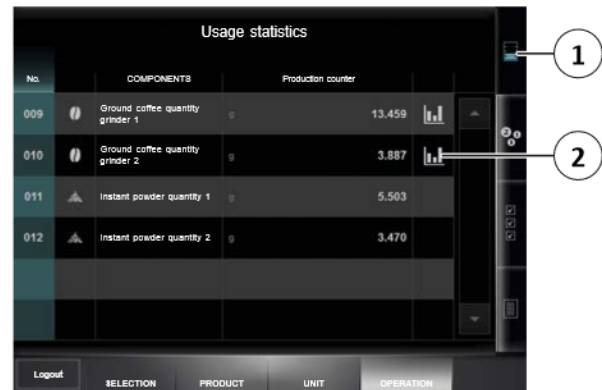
Usage statistics

| No. | | COMPONENTS | Production counter | |
|---|---|---|---|---|
| 009 | | Ground coffee quantity grinder 1 | g | 13.459 |
| 010 | | Ground coffee quantity grinder 2 | g | 3.887 |
| 011 | | Instant powder quantity 1 | g | 5.503 |
| 012 | | Instant powder quantity 2 | g | 3.470 |

1

2

Logout

SELECTION

PRODUCT

UNIT

OPERATION